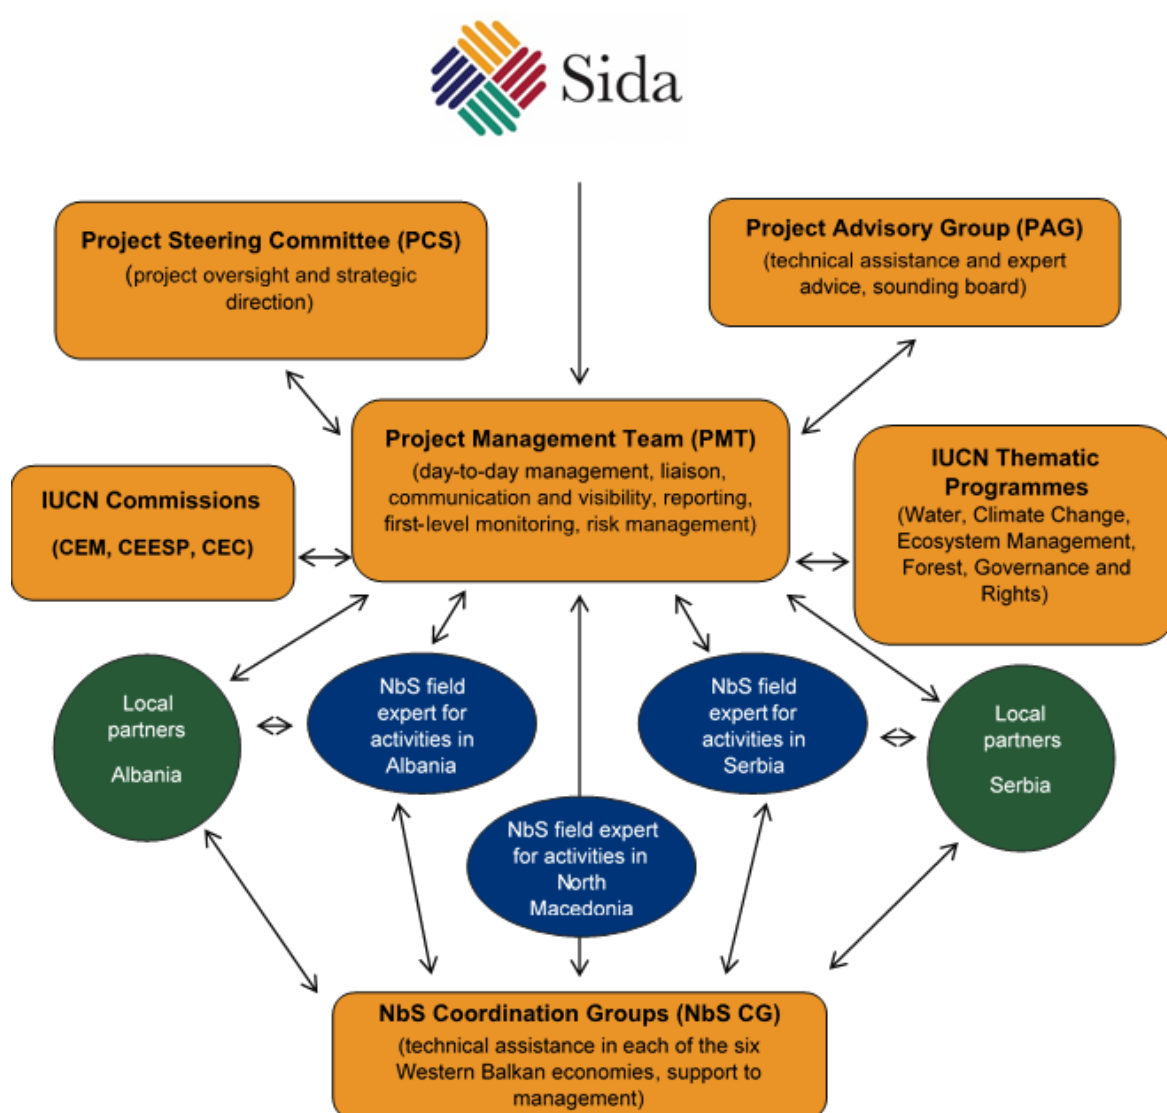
Sida

Project Steering Committee (PCS)
(project oversight and strategic direction)

Project Advisory Group (PAG)
(technical assistance and expert advice, sounding board)

IUCN Commissions
(CEM, CEESP, CEC)

Project Management Team (PMT)
(day-to-day management, liaison, communication and visibility, reporting, first-level monitoring, risk management)

IUCN Thematic Programmes
(Water, Climate Change, Ecosystem Management, Forest, Governance and Rights)

Local partners
Albania

NbS field expert for activities in Albania

NbS field expert for activities in Serbia

Local partners
Serbia

NbS field expert for activities in North Macedonia

NbS Coordination Groups (NbS CG)
(technical assistance in each of the six Western Balkan economies, support to management)